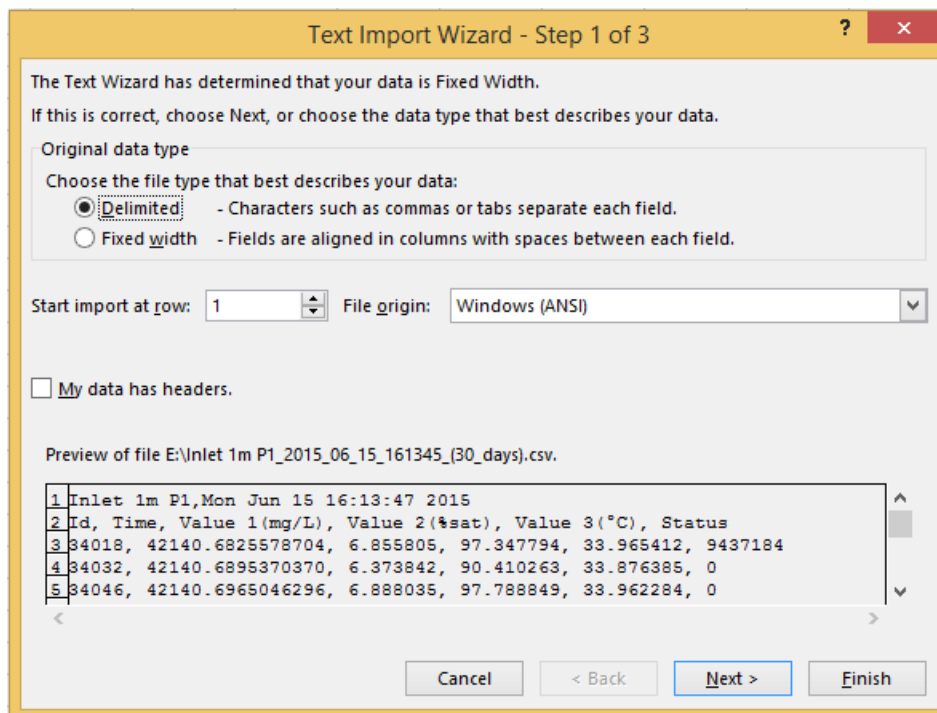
Text Import Wizard - Step 1 of 3

?

×

The Text Wizard has determined that your data is Fixed Width.

If this is correct, choose Next, or choose the data type that best describes your data.

Original data type

Choose the file type that best describes your data:

Delimited - Characters such as commas or tabs separate each field.

Fixed width - Fields are aligned in columns with spaces between each field.

Start import at row: 1

File origin: Windows (ANSI)

My data has headers.

Preview of file E:\Inlet 1m P1_2015_06_15_161345_(30_days).csv.

1 Inlet 1m P1,Mon Jun 15 16:13:47 2015
2 Id, Time, Value 1(mg/L), Value 2(%sat), Value 3(°C), Status
3 34018, 42140.6825578704, 6.855805, 97.347794, 33.965412, 9437184
4 34032, 42140.6895370370, 6.373842, 90.410263, 33.876385, 0
5 34046, 42140.6965046296, 6.888035, 97.788849, 33.962284, 0

Cancel

< Back

Next >

Finish